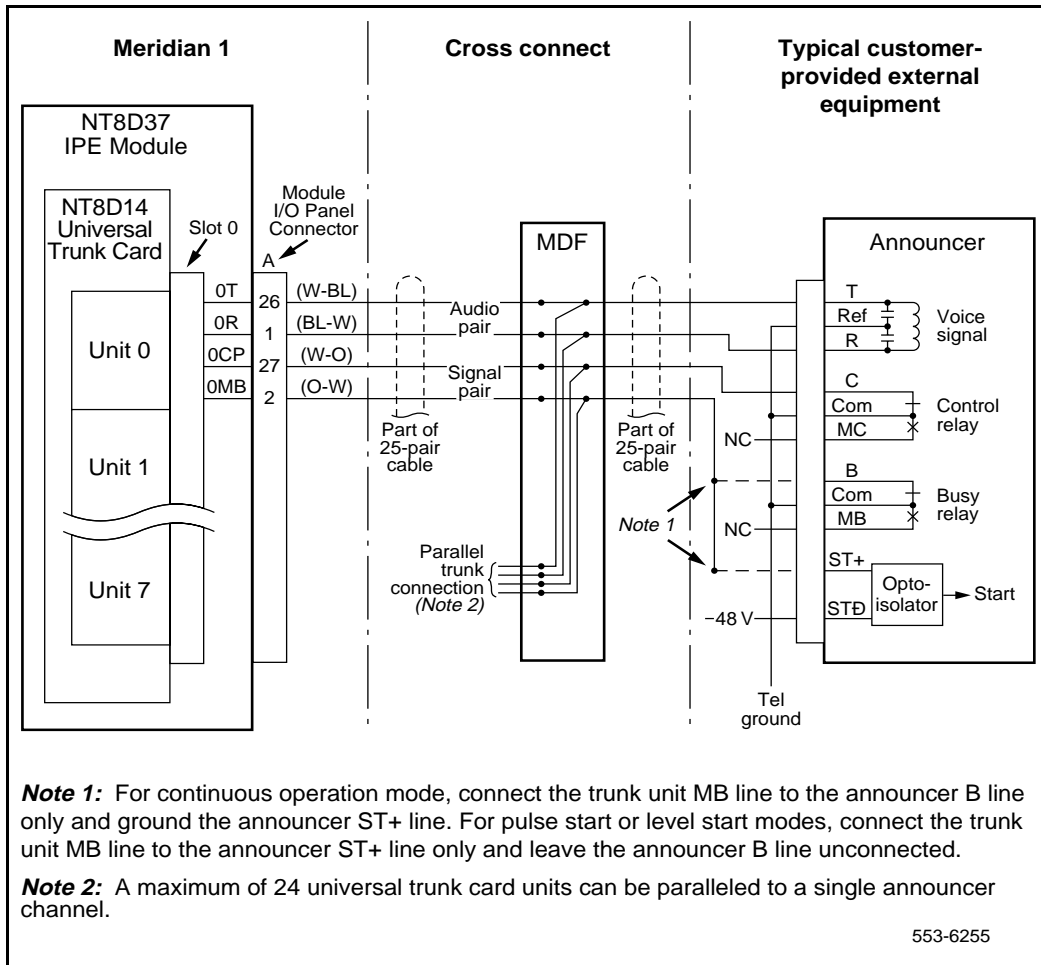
Meridian 1

Cross connect

Typical customer-provided external equipment

NT8D37
IPE Module

NT8D14
Universal
Trunk Card

Slot 0

Module
I/O Panel
Connector

A

MDF

Announcer

0T
26
(W-BL)

0R
1
(BL-W)

0CP
27
(W-O)

0MB
2
(O-W)

Audio pair

Signal pair

Unit 0

Unit 1

Unit 7

Part of 25-pair cable

Part of 25-pair cable

T
Ref
R
Voice signal

C
Com
MC
Control relay

NC

B
Com
MB
Busy relay

Note 1

NC

ST+
Opto-isolator
Start
STĐ

−48 V

Parallel trunk connection (Note 2)

Tel ground

Note 1: For continuous operation mode, connect the trunk unit MB line to the announcer B line only and ground the announcer ST+ line. For pulse start or level start modes, connect the trunk unit MB line to the announcer ST+ line only and leave the announcer B line unconnected.

Note 2: A maximum of 24 universal trunk card units can be paralleled to a single announcer channel.

553-6255